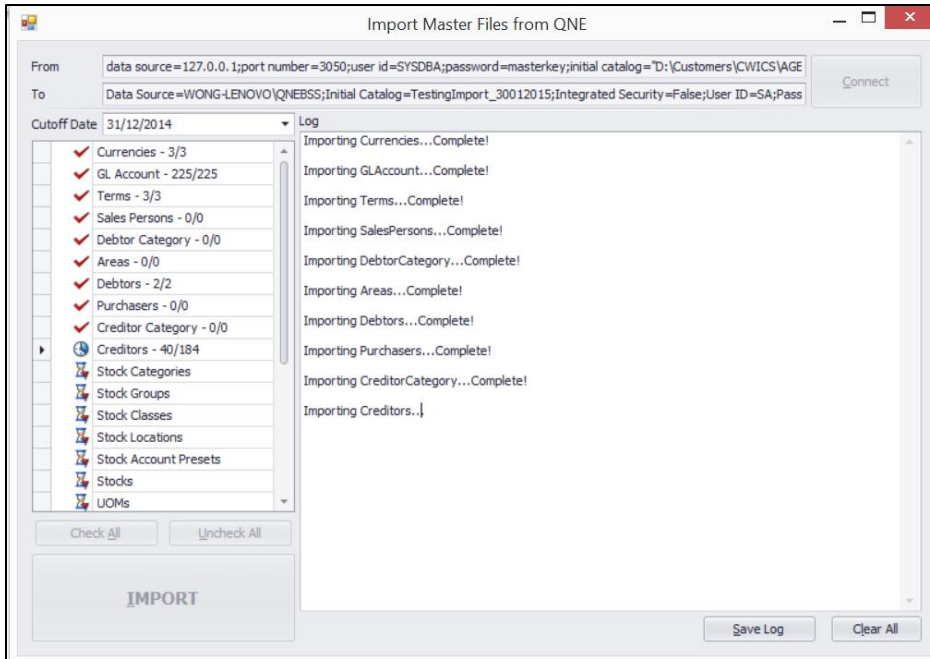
Import Master Files from QNE

From data source=127.0.0.1;port number=3050;user id=SYSDBA;password=masterkey;initial catalog="D:\Customers\CWICS\AGE

To Data Source=WONG-LENOVO\QNEBSS;Initial Catalog=TestingImport_30012015;Integrated Security=False;User ID=SA;Pass

Connect

Cutoff Date 31/12/2014

Currencies - 3/3
GL Account - 225/225
Terms - 3/3
Sales Persons - 0/0
Debtor Category - 0/0
Areas - 0/0
Debtors - 2/2
Purchasers - 0/0
Creditor Category - 0/0
Creditors - 40/184
Stock Categories
Stock Groups
Stock Classes
Stock Locations
Stock Account Presets
Stocks
UOMs

Check All
Uncheck All

IMPORT

Log

Importing Currencies...Complete!

Importing GLAccount...Complete!

Importing Terms...Complete!

Importing SalesPersons...Complete!

Importing DebtorCategory...Complete!

Importing Areas...Complete!

Importing Debtors...Complete!

Importing Purchasers...Complete!

Importing CreditorCategory...Complete!

Importing Creditors...

Save Log
Clear All